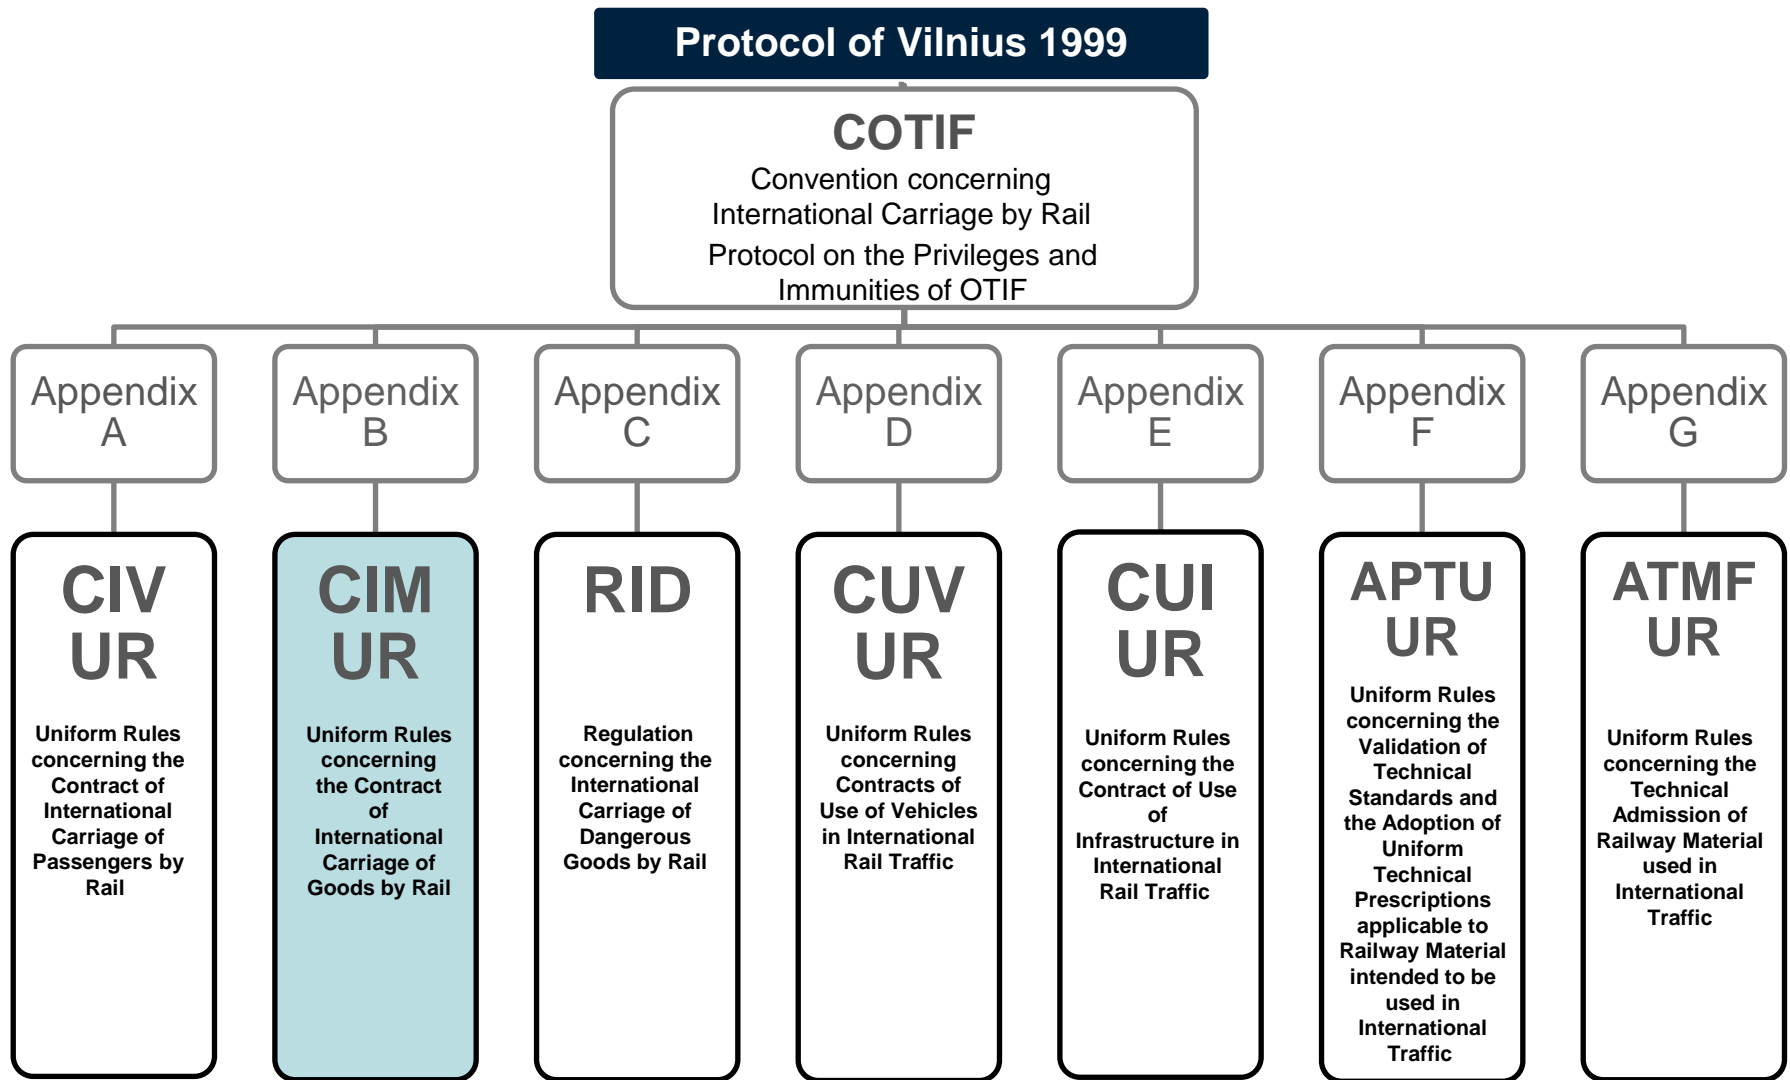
Protocol of Vilnius 1999

COTIF
Convention concerning International Carriage by Rail
Protocol on the Privileges and Immunities of OTIF

Appendix A

Appendix B

Appendix C

Appendix D

Appendix E

Appendix F

Appendix G

CIV UR
Uniform Rules concerning the Contract of International Carriage of Passengers by Rail

CIM UR
Uniform Rules concerning the Contract of International Carriage of Goods by Rail

RID
Regulation concerning the International Carriage of Dangerous Goods by Rail

CUV UR
Uniform Rules concerning Contracts of Use of Vehicles in International Rail Traffic

CUI UR
Uniform Rules concerning the Contract of Use of Infrastructure in International Rail Traffic

APTU UR
Uniform Rules concerning the Validation of Technical Standards and the Adoption of Uniform Technical Prescriptions applicable to Railway Material intended to be used in International Traffic

ATMF UR
Uniform Rules concerning the Technical Admission of Railway Material used in International Traffic